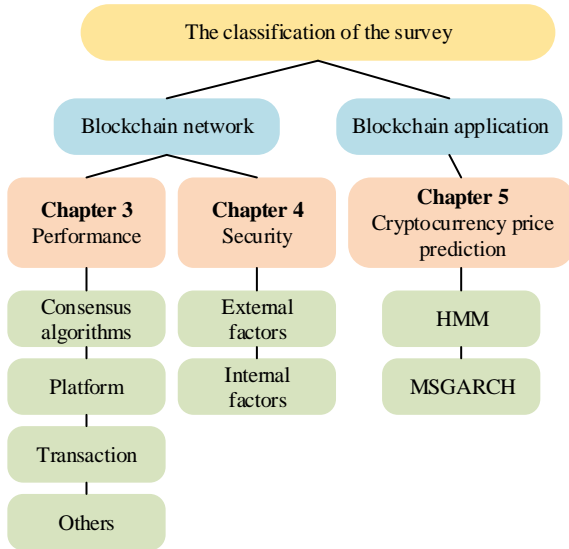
The classification of the survey

Blockchain network

Blockchain application

**Chapter 3**
Performance

**Chapter 4**
Security

**Chapter 5**
Cryptocurrency price prediction

Consensus algorithms

Platform

Transaction

Others

External factors

Internal factors

HMM

MSGARCH